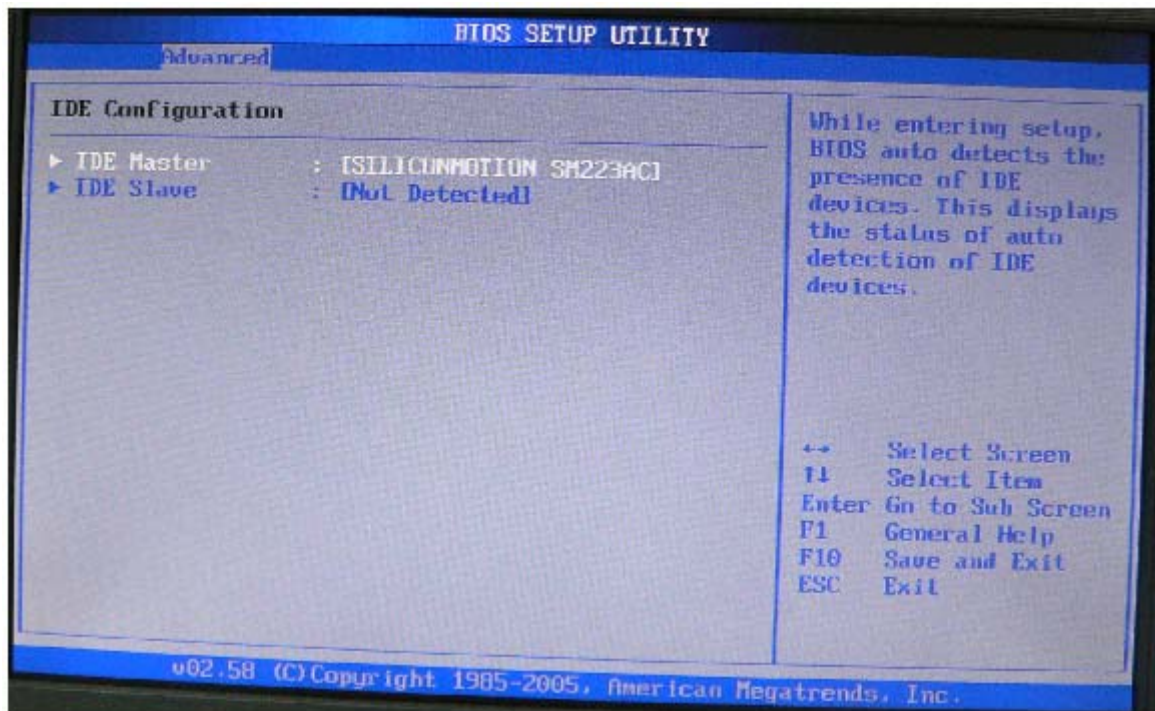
BIOS SETUP UTILITY

Advanced

IDE Configuration

▶ IDE Master : [SILICONMOTION SM223AC]
▶ IDE Slave : [Not Detected]

While entering setup, BIOS auto detects the presence of IDE devices. This displays the status of auto detection of IDE devices.

↔ Select Screen
↑↓ Select Item
Enter Go to Sub Screen
F1 General Help
F10 Save and Exit
ESC Exit

v02.58 (C)Copyright 1985-2005, American Megatrends, Inc.